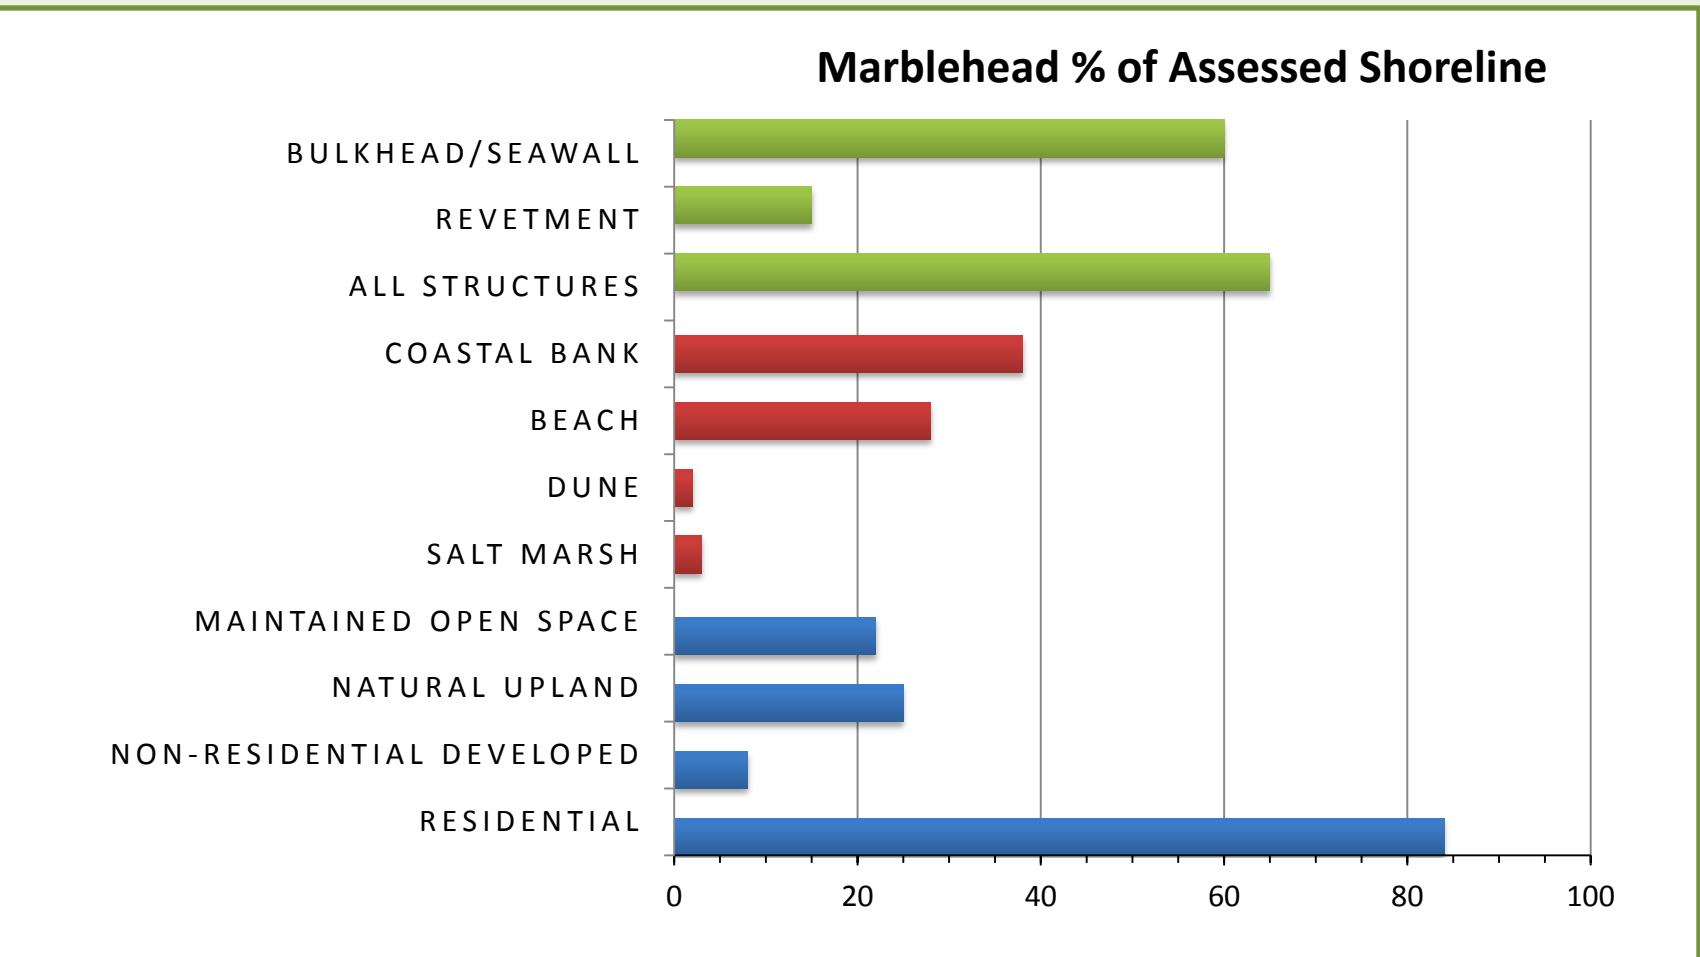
Marblehead % of Assessed Shoreline

BULKHEAD/SEAWALL
REVETMENT
ALL STRUCTURES
COASTAL BANK
BEACH
DUNE
SALT MARSH
MAINTAINED OPEN SPACE
NATURAL UPLAND
NON-RESIDENTIAL DEVELOPED
RESIDENTIAL

0 20 40 60 80 100